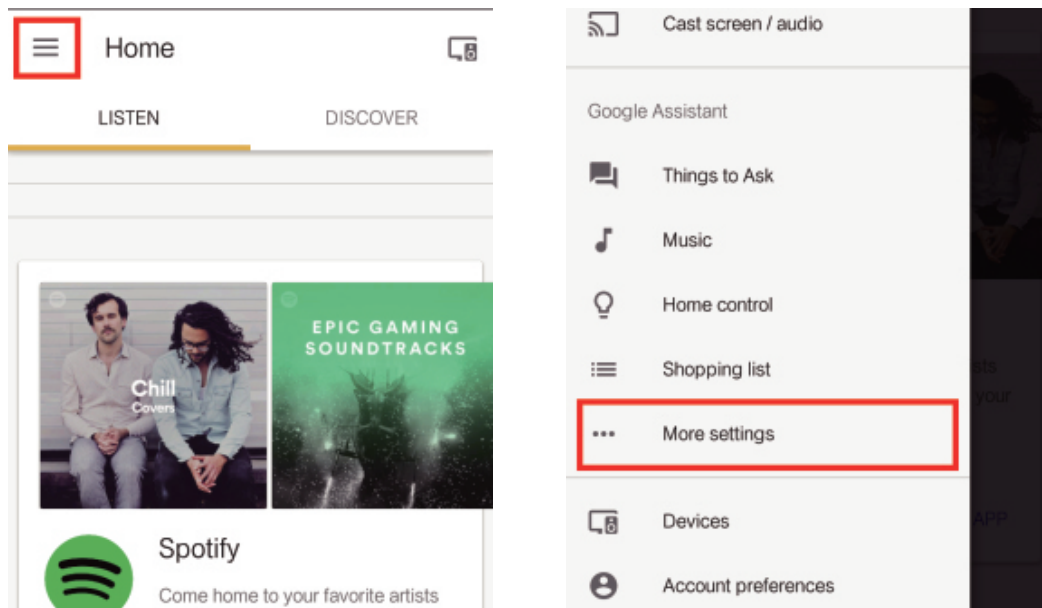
Home

LISTEN

DISCOVER

Chill
Covers

EPIC GAMING SOUNDTRACKS

Spotify

Come home to your favorite artists

Cast screen / audio

Google Assistant

Things to Ask

Music

Home control

Shopping list

More settings

Devices

Account preferences

ists
your

APP